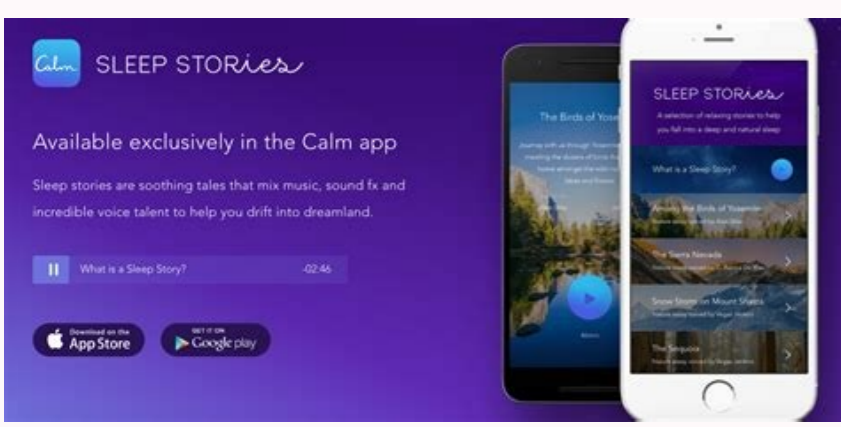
Calm SLEEP STORies

Available exclusively in the Calm app

Sleep stories are soothing tales that mix music, sound fx and incredible voice talent to help you drift into dreamland.

What is a Sleep Story? -02:46

Download on the App Store

GET IT ON Google play

The Birds of Yose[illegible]

Journey with us through Yosemite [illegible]

SLEEP STORies

A selection of relaxing stories to help you fall into a deep and natural sleep

What is a Sleep Story?

Among the Birds of Yosemite

The Sierra Nevada

Snow Storm on Mount Shasta

The Sequoia